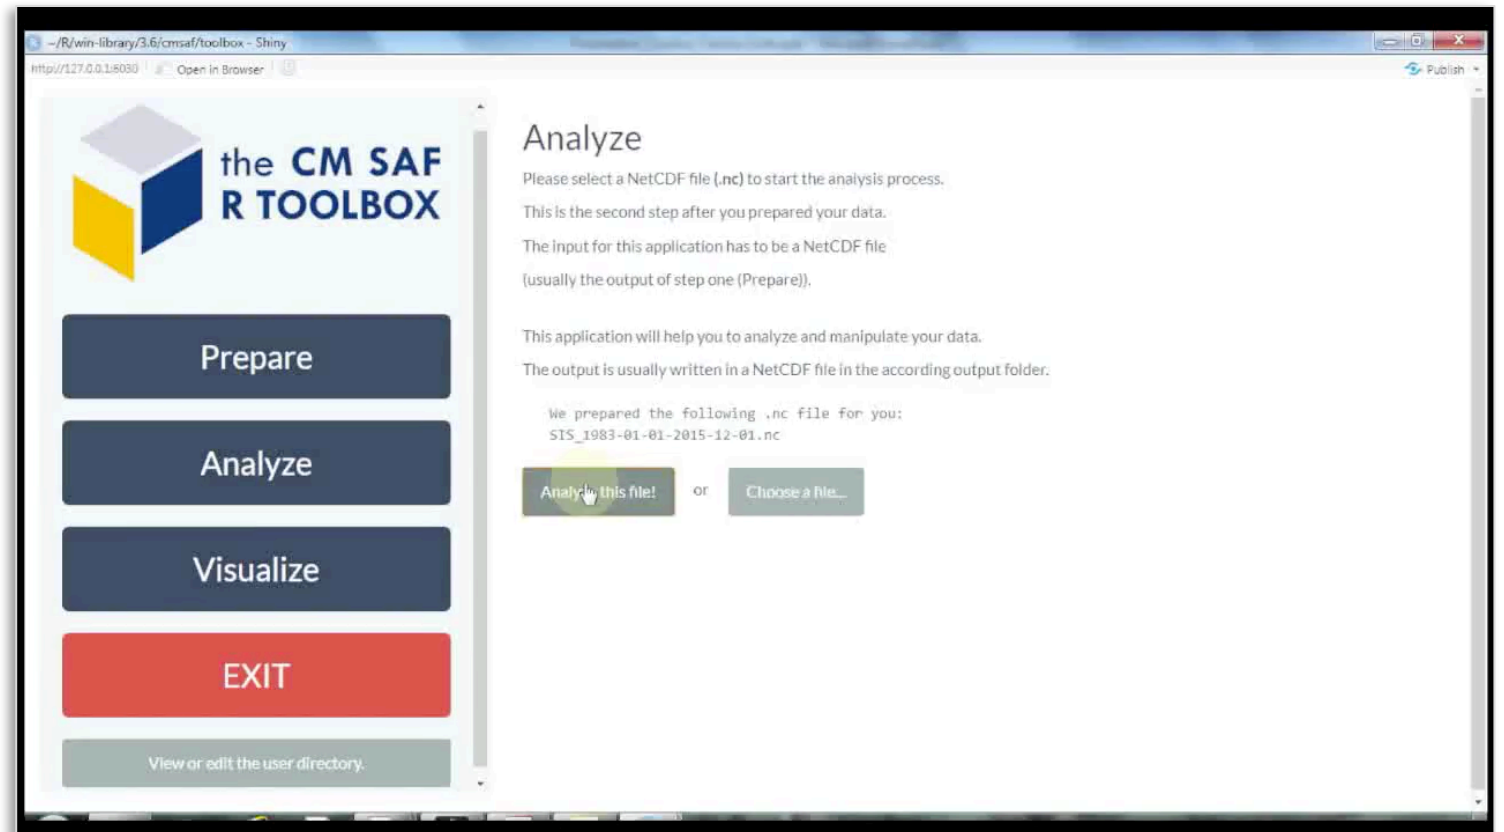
~/R/win-library/3.6/cmsaf/toolbox - Shiny

http://127.0.0.1:6030 | Open in Browser

Publish

the CM SAF
R TOOLBOX

Prepare

Analyze

Visualize

EXIT

View or edit the user directory.

Analyze

Please select a NetCDF file (.nc) to start the analysis process.

This is the second step after you prepared your data.

The input for this application has to be a NetCDF file

(usually the output of step one (Prepare)).

This application will help you to analyze and manipulate your data.

The output is usually written in a NetCDF file in the according output folder.

We prepared the following .nc file for you:
SIS_1983-01-01-2015-12-01.nc

Analyze this file!

or

Choose a file...